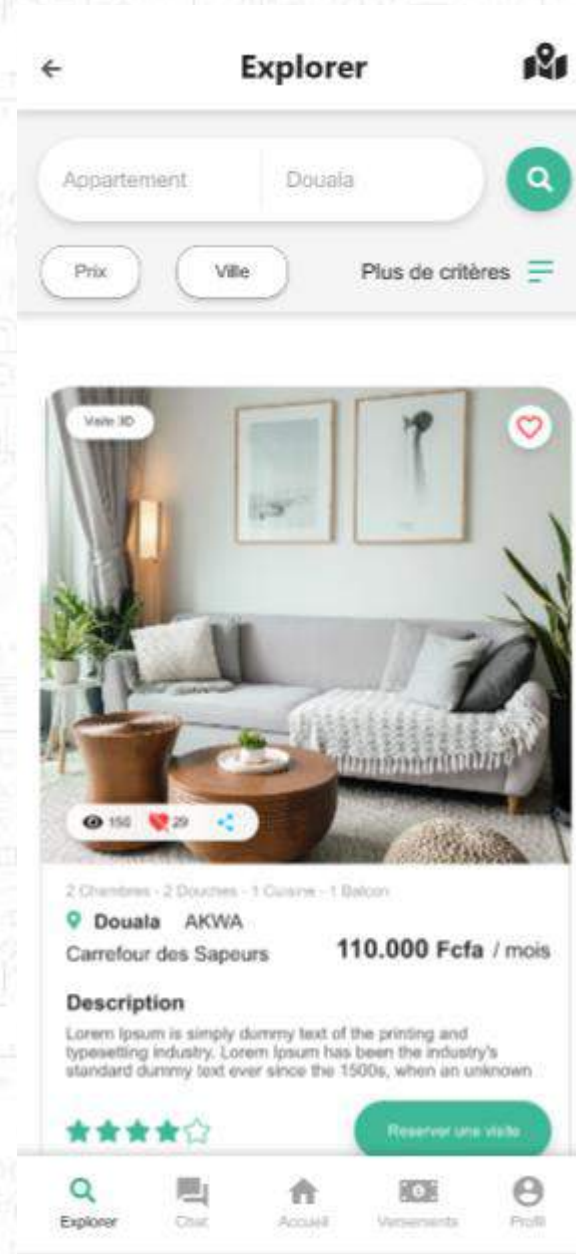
Explorer

Appartement | Douala

Prix | Ville | Plus de critères

Visite 3D

150 | 29

2 Chambres - 2 Douches - 1 Cuisine - 1 Balcon

Douala AKWA

Carrefour des Sapeurs

110.000 Fcfa / mois

Description

Lorem Ipsum is simply dummy text of the printing and typesetting industry. Lorem Ipsum has been the industry's standard dummy text ever since the 1500s, when an unknown

Reserver une visite

Explorer | Chat | Accueil | Versements | Profil